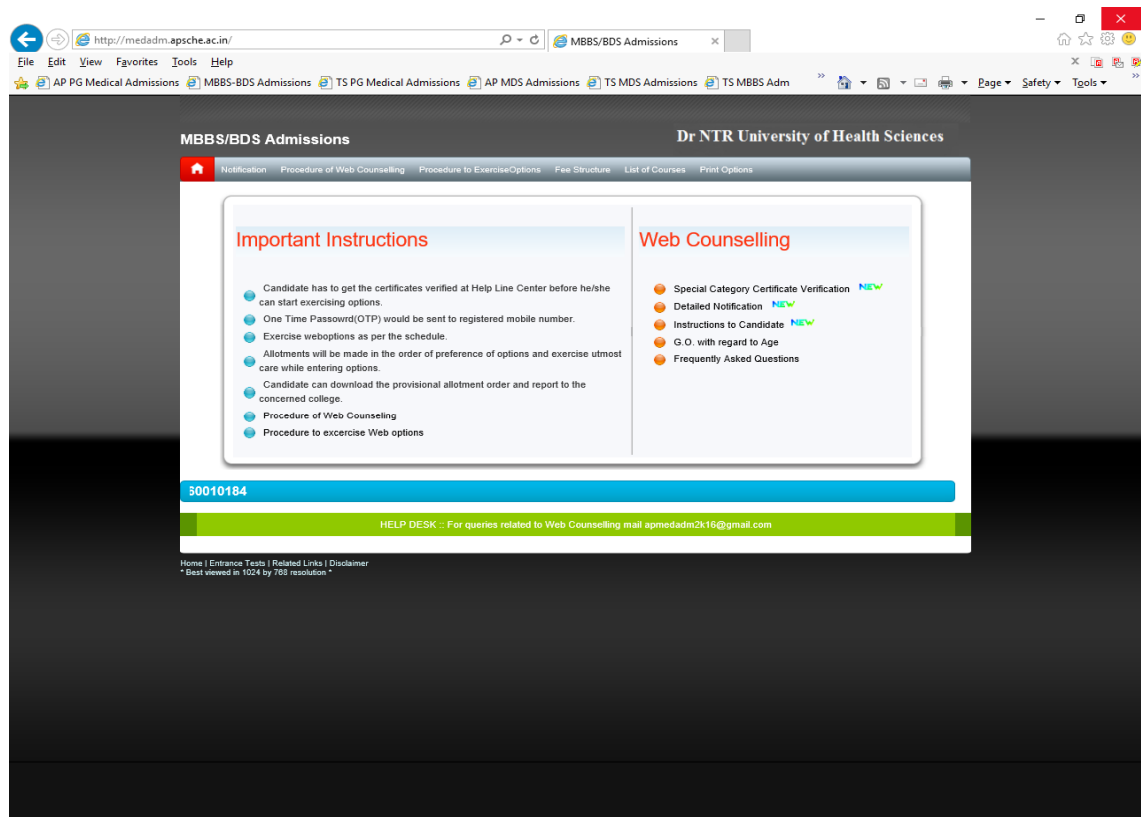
http://medadm.apsche.ac.in/

MBBS/BDS Admissions ×

File Edit View Favorites Tools Help

AP PG Medical Admissions MBBS-BDS Admissions TS PG Medical Admissions AP MDS Admissions TS MDS Admissions TS MBBS Adm

Page ▾ Safety ▾ Tools ▾

MBBS/BDS Admissions

Dr NTR University of Health Sciences

Notification Procedure of Web Counselling Procedure to ExerciseOptions Fee Structure List of Courses Print Options

Important Instructions

Candidate has to get the certificates verified at Help Line Center before he/she can start exercising options.

One Time Passowrd(OTP) would be sent to registered mobile number.

Exercise weboptions as per the schedule.

Allotments will be made in the order of preference of options and exercise utmost care while entering options.

Candidate can download the provisional allotment order and report to the concerned college.

Procedure of Web Counseling

Procedure to excercise Web options

Web Counselling

Special Category Certificate Verification NEW

Detailed Notification NEW

Instructions to Candidate NEW

G.O. with regard to Age

Frequently Asked Questions

50010184

HELP DESK :: For queries related to Web Counselling mail apmedadm2k16@gmail.com

Home | Entrance Tests | Related Links | Disclaimer
* Best viewed in 1024 by 768 resolution *